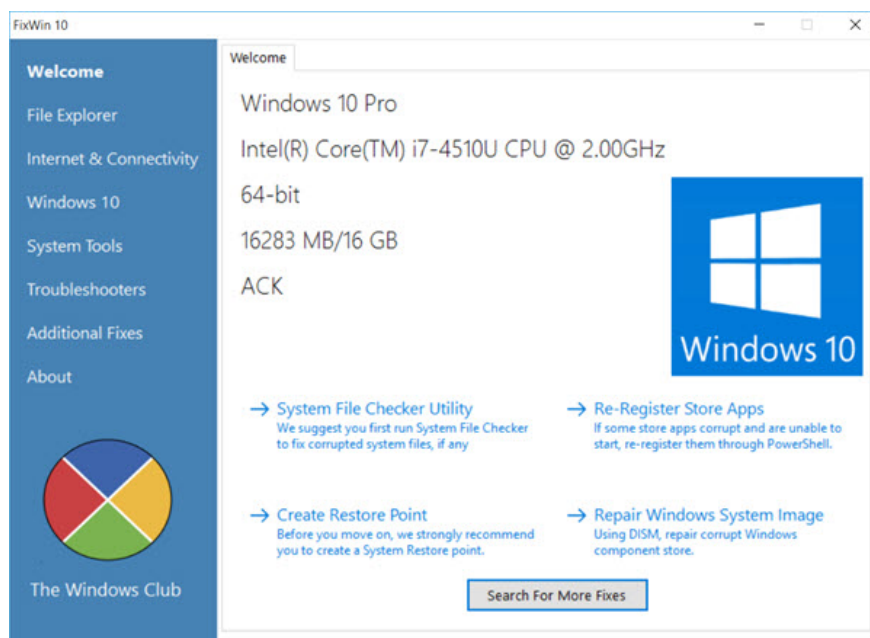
FixWin 10

Welcome
File Explorer
Internet & Connectivity
Windows 10
System Tools
Troubleshooters
Additional Fixes
About

The Windows Club

Welcome

Windows 10 Pro
Intel(R) Core(TM) i7-4510U CPU @ 2.00GHz
64-bit
16283 MB/16 GB
ACK

Windows 10

→ System File Checker Utility
We suggest you first run System File Checker to fix corrupted system files, if any

→ Re-Register Store Apps
If some store apps corrupt and are unable to start, re-register them through PowerShell.

→ Create Restore Point
Before you move on, we strongly recommend you to create a System Restore point.

→ Repair Windows System Image
Using DISM, repair corrupt Windows component store.

Search For More Fixes